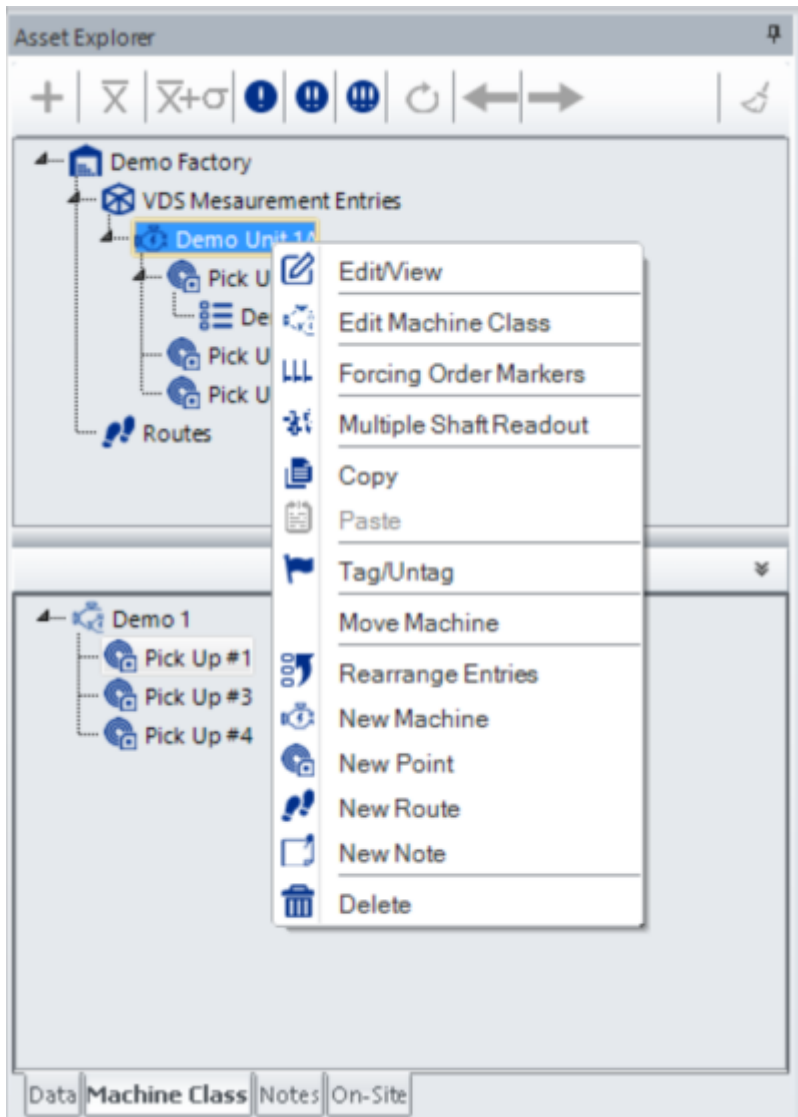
Asset Explorer

+ $\overline{X}$ $\overline{X}+\sigma$

Demo Factory
VDS Mesaurement Entries
Demo Unit 1A
Pick U
De
Pick U
Pick U
Routes

Edit/View
Edit Machine Class
Forcing Order Markers
Multiple Shaft Readout
Copy
Paste
Tag/Untag
Move Machine
Rearrange Entries
New Machine
New Point
New Route
New Note
Delete

Demo 1
Pick Up #1
Pick Up #3
Pick Up #4

Data
Machine Class
Notes
On-Site